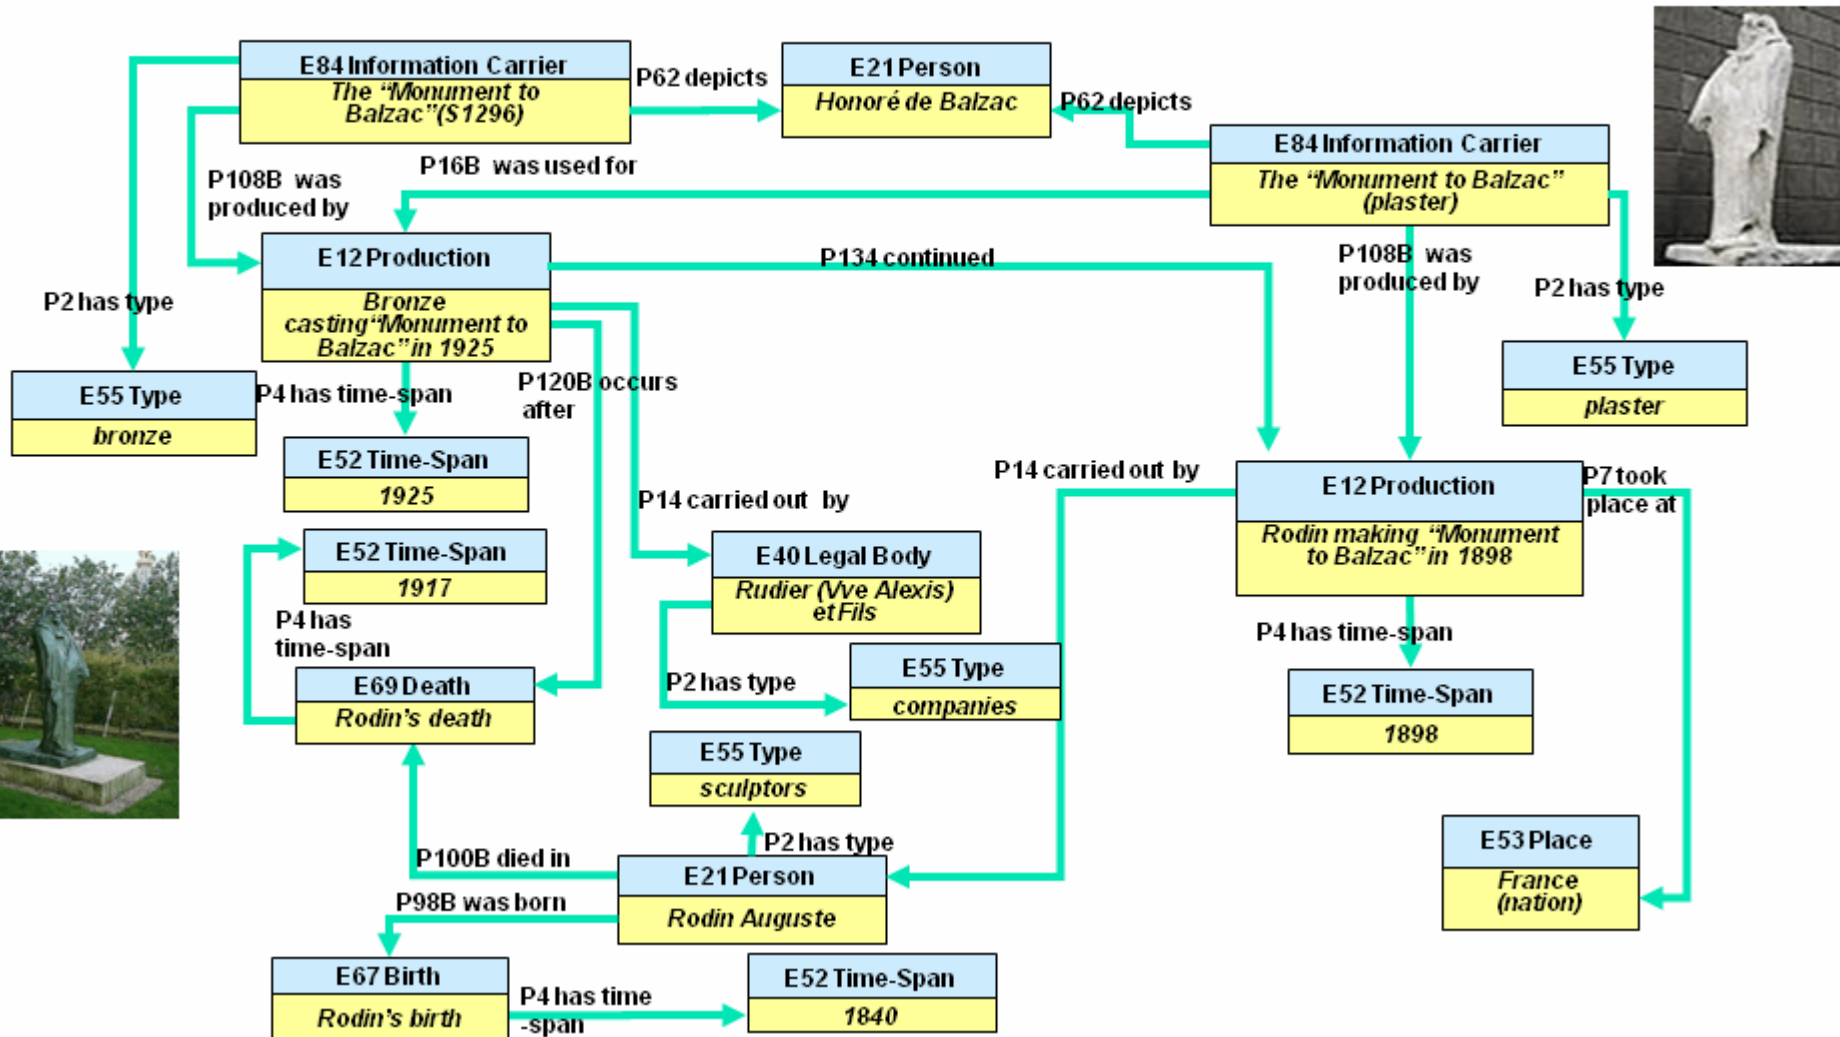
E84 Information Carrier
The "Monument to Balzac"(S1296)

P62 depicts

E21 Person
Honoré de Balzac

P62 depicts

E84 Information Carrier
The "Monument to Balzac" (plaster)

P108B was produced by

P16B was used for

E12 Production
Bronze casting "Monument to Balzac" in 1925

P134 continued

P2 has type

E55 Type
bronze

P4 has time-span

P120B occurs after

E52 Time-Span
1925

P108B was produced by

P2 has type

E55 Type
plaster

P14 carried out by

E12 Production
Rodin making "Monument to Balzac" in 1898

P7 took place at

P14 carried out by

E52 Time-Span
1917

E40 Legal Body
Rudier (Vve Alexis) et Fils

P4 has time-span

E69 Death
Rodin's death

P2 has type

E55 Type
companies

P4 has time-span

E52 Time-Span
1898

E55 Type
sculptors

P2 has type

E53 Place
France (nation)

P100B died in

E21 Person
Rodin Auguste

P98B was born

E67 Birth
Rodin's birth

P4 has time -span

E52 Time-Span
1840